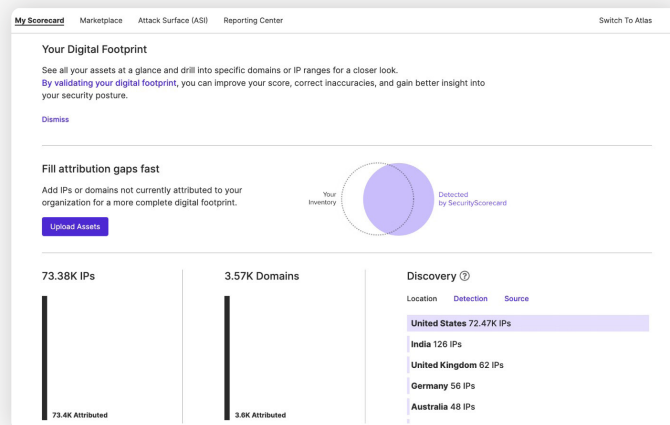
My Scorecard Marketplace Attack Surface (ASI) Reporting Center Switch To Atlas

Your Digital Footprint

See all your assets at a glance and drill into specific domains or IP ranges for a closer look. By validating your digital footprint, you can improve your score, correct inaccuracies, and gain better insight into your security posture.

Dismiss

Fill attribution gaps fast

Add IPs or domains not currently attributed to your organization for a more complete digital footprint.

Upload Assets

Your Inventory

Detected by SecurityScorecard

73.38K IPs

73.4K Attributed

3.57K Domains

3.6K Attributed

Discovery

Location Detection Source

United States 72.47K IPs

India 126 IPs

United Kingdom 62 IPs

Germany 56 IPs

Australia 48 IPs